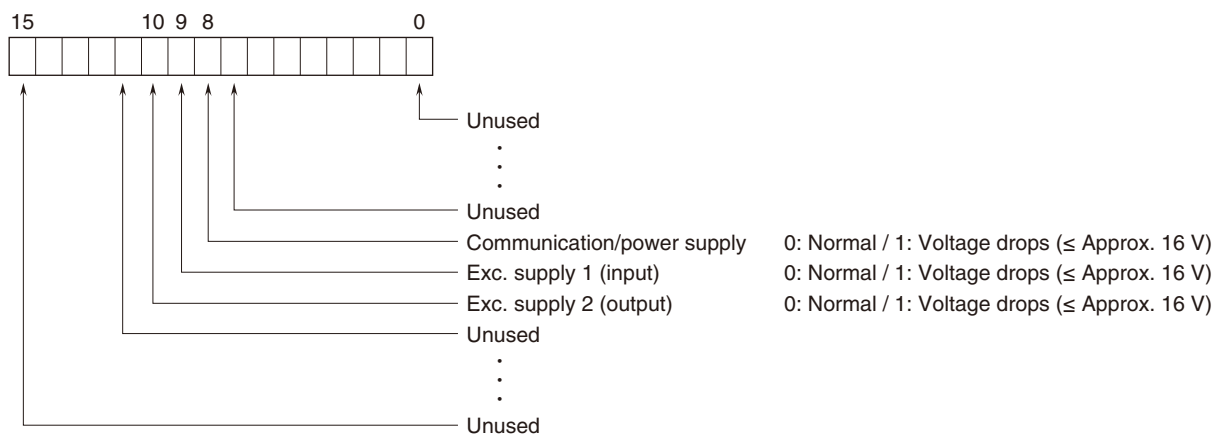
15 10 9 8 0

Unused
⋮
Unused
Communication/power supply 0: Normal / 1: Voltage drops (≤ Approx. 16 V)
Exc. supply 1 (input) 0: Normal / 1: Voltage drops (≤ Approx. 16 V)
Exc. supply 2 (output) 0: Normal / 1: Voltage drops (≤ Approx. 16 V)
Unused
⋮
Unused